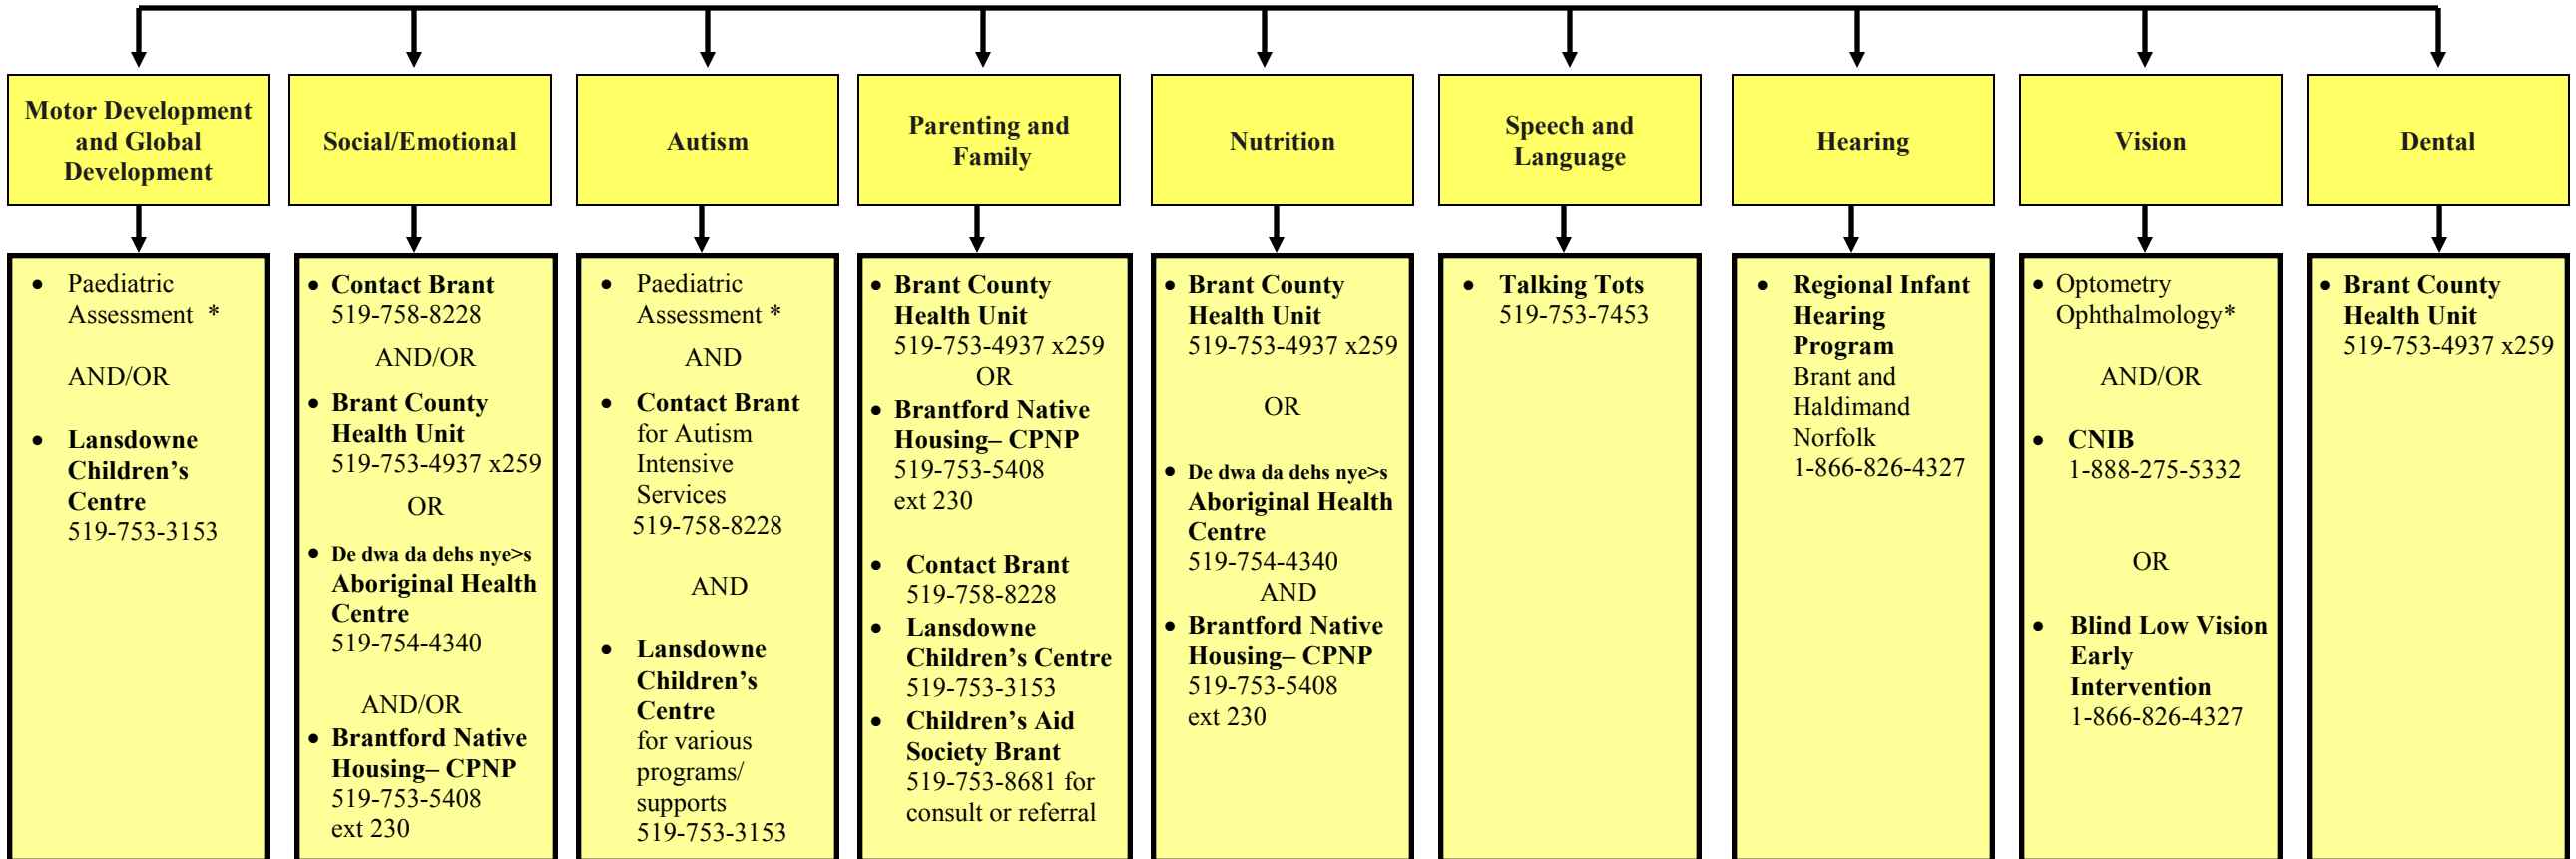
Motor Development and Global Development

- Paediatric Assessment *

AND/OR

- Lansdowne Children's Centre 519-753-3153

Social/Emotional

- Contact Brant 519-758-8228

AND/OR

- Brant County Health Unit 519-753-4937 x259

OR

- De dwa da dehs nye>s Aboriginal Health Centre 519-754-4340

AND/OR

- Brantford Native Housing– CPNP 519-753-5408 ext 230

Autism

- Paediatric Assessment *

AND

- Contact Brant for Autism Intensive Services 519-758-8228

AND

- Lansdowne Children's Centre for various programs/ supports 519-753-3153

Parenting and Family

- Brant County Health Unit 519-753-4937 x259

OR

- Brantford Native Housing– CPNP 519-753-5408 ext 230

- Contact Brant 519-758-8228
- Lansdowne Children's Centre 519-753-3153
- Children's Aid Society Brant 519-753-8681 for consult or referral

Nutrition

- Brant County Health Unit 519-753-4937 x259

OR

- De dwa da dehs nye>s Aboriginal Health Centre 519-754-4340

AND

- Brantford Native Housing– CPNP 519-753-5408 ext 230

Speech and Language

- Talking Tots 519-753-7453

Hearing

- Regional Infant Hearing Program Brant and Haldimand Norfolk 1-866-826-4327

Vision

- Optometry Ophthalmology*

AND/OR

- CNIB 1-888-275-5332

OR

- Blind Low Vision Early Intervention 1-866-826-4327

Dental

- Brant County Health Unit 519-753-4937 x259